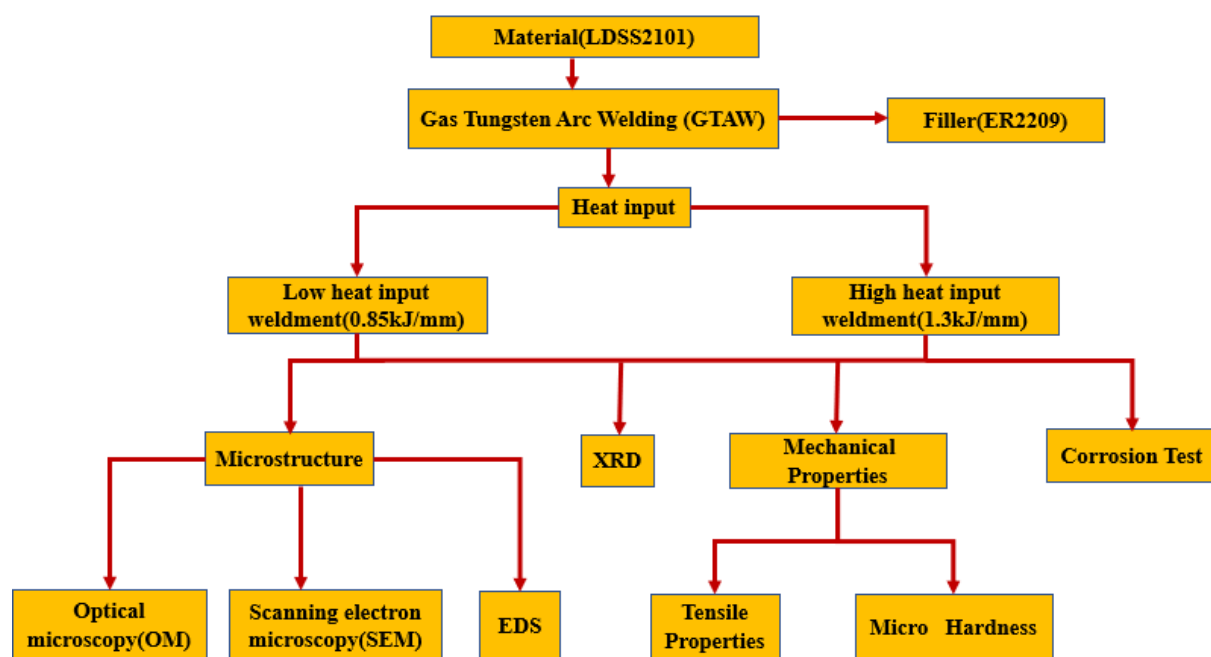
Material(LDSS2101)

Gas Tungsten Arc Welding (GTAW)

Filler(ER2209)

Heat input

Low heat input weldment(0.85kJ/mm)

High heat input weldment(1.3kJ/mm)

Microstructure

XRD

Mechanical Properties

Corrosion Test

Optical microscopy(OM)

Scanning electron microscopy(SEM)

EDS

Tensile Properties

Micro Hardness